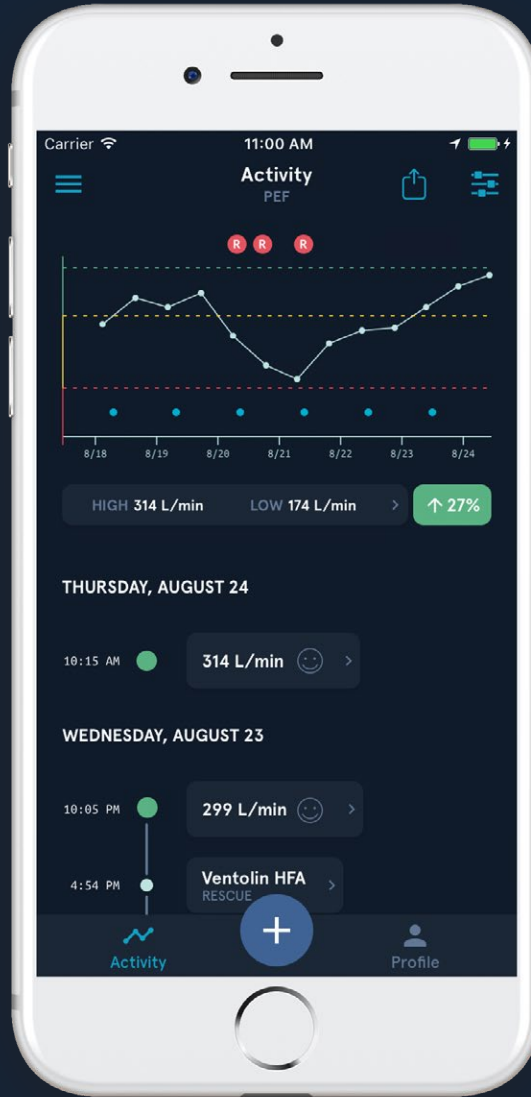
Carrier
11:00 AM

Activity
PEF

R R R

8/18 8/19 8/20 8/21 8/22 8/23 8/24

HIGH 314 L/min LOW 174 L/min >
↑ 27%

THURSDAY, AUGUST 24

10:15 AM
314 L/min >

WEDNESDAY, AUGUST 23

10:05 PM
299 L/min >

4:54 PM
Ventolin HFA
RESCUE >

Activity
+
Profile